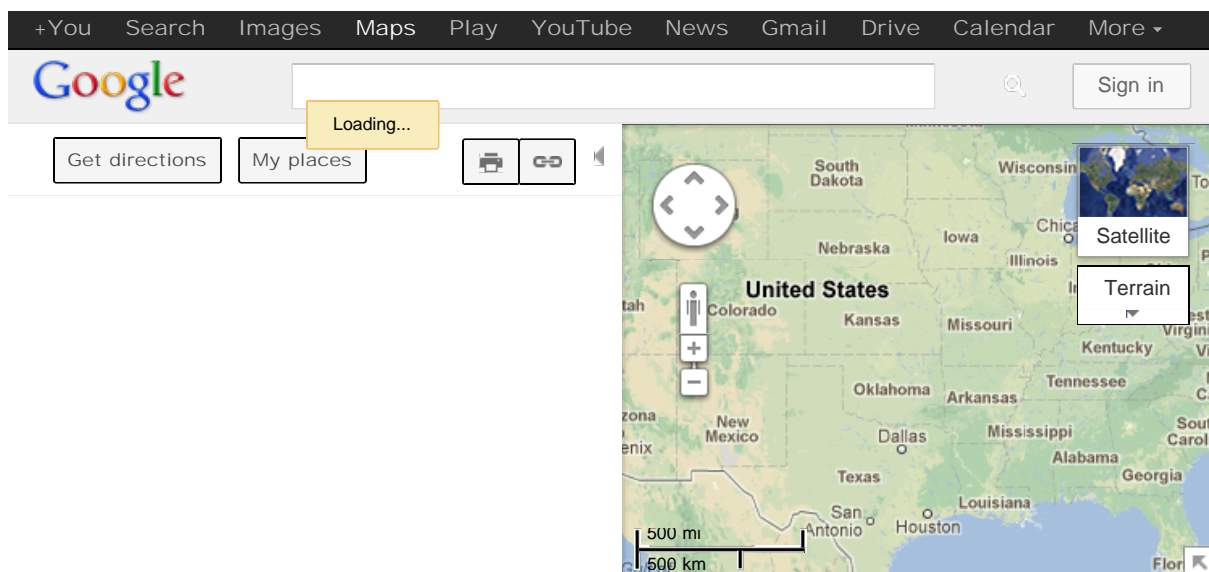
+You Search Images Maps Play YouTube News Gmail Drive Calendar More

Google

Sign in

Loading...

Get directions My places

South Dakota
Wisconsin
Satellite
Iowa
Chica
Nebraska
Illinois
United States
Terrain
tah
Colorado
Kansas
Missouri
Virgini
Kentucky
Tennessee
Oklahoma
Arkansas
zona
New Mexico
Sout Carol
Dallas
Mississippi
enix
Alabama
Texas
Georgia
Louisiana
San Antonio
Houston
500 mi
500 km
Flor